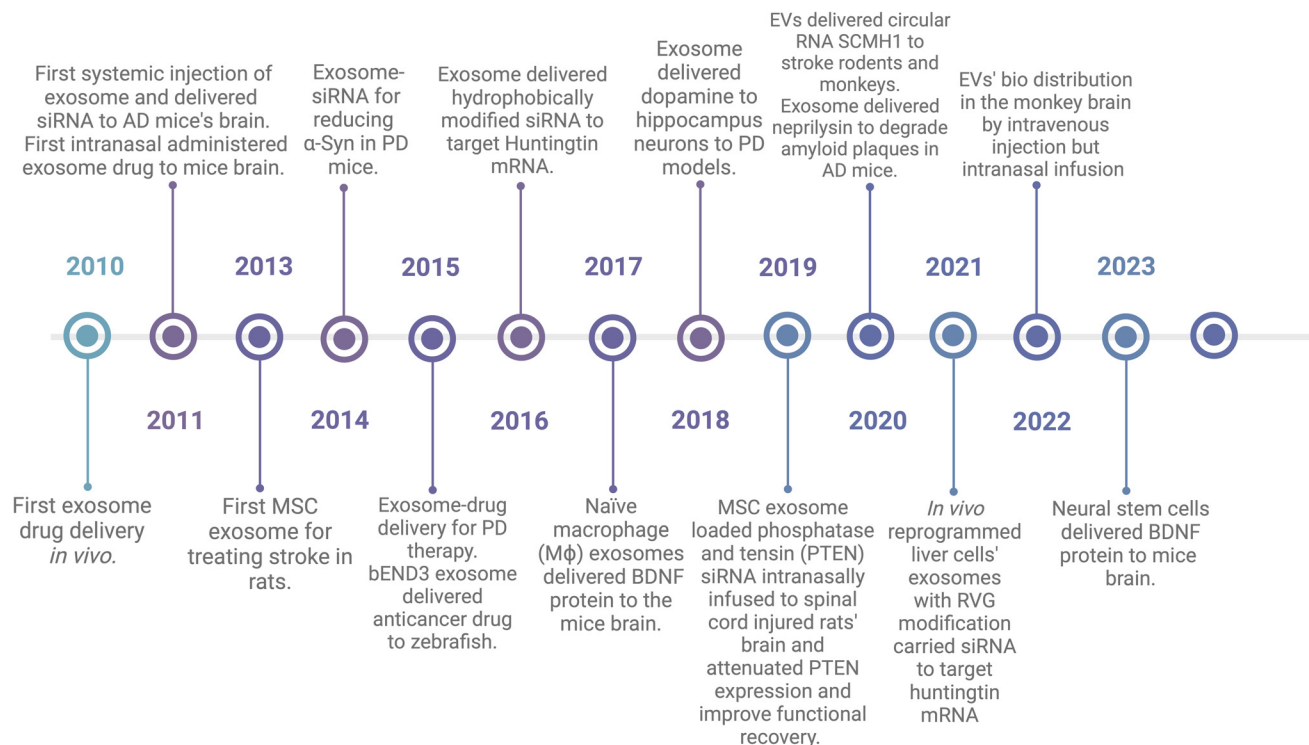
First systemic injection of exosome and delivered siRNA to AD mice's brain. First intranasal administered exosome drug to mice brain.

Exosome-siRNA for reducing α-Syn in PD mice.

Exosome delivered hydrophobically modified siRNA to target Huntingtin mRNA.

Exosome delivered dopamine to hippocampus neurons to PD models.

EVs delivered circular RNA SCMH1 to stroke rodents and monkeys. Exosome delivered neprilysin to degrade amyloid plaques in AD mice.

EVs' bio distribution in the monkey brain by intravenous injection but intranasal infusion

2010

2013

2015

2017

2019

2021

2023

2011

2014

2016

2018

2020

2022

First exosome drug delivery *in vivo.*

First MSC exosome for treating stroke in rats.

Exosome-drug delivery for PD therapy. bEND3 exosome delivered anticancer drug to zebrafish.

Naïve macrophage (Mϕ) exosomes delivered BDNF protein to the mice brain.

MSC exosome loaded phosphatase and tensin (PTEN) siRNA intranasally infused to spinal cord injured rats' brain and attenuated PTEN expression and improve functional recovery.

*In vivo* reprogrammed liver cells' exosomes with RVG modification carried siRNA to target huntingtin mRNA

Neural stem cells delivered BDNF protein to mice brain.